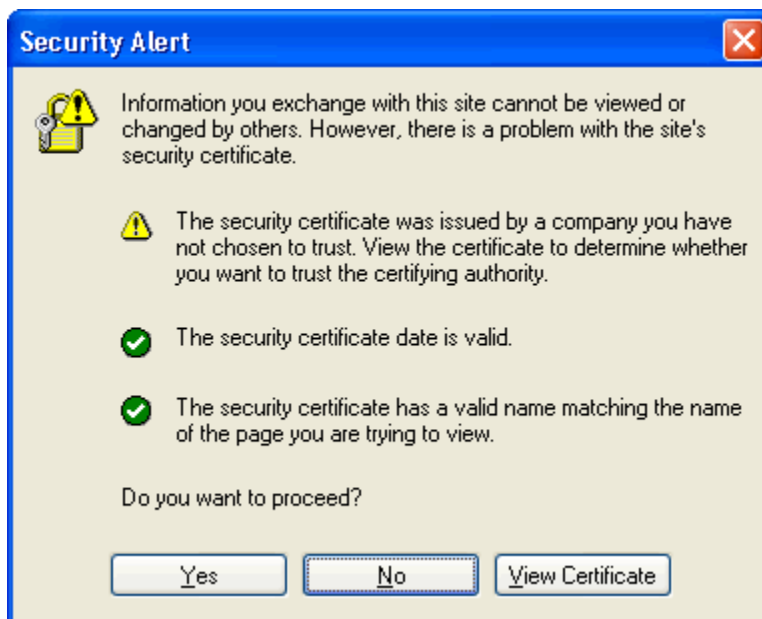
Security Alert

Information you exchange with this site cannot be viewed or changed by others. However, there is a problem with the site's security certificate.

The security certificate was issued by a company you have not chosen to trust. View the certificate to determine whether you want to trust the certifying authority.

The security certificate date is valid.

The security certificate has a valid name matching the name of the page you are trying to view.

Do you want to proceed?

Yes No View Certificate